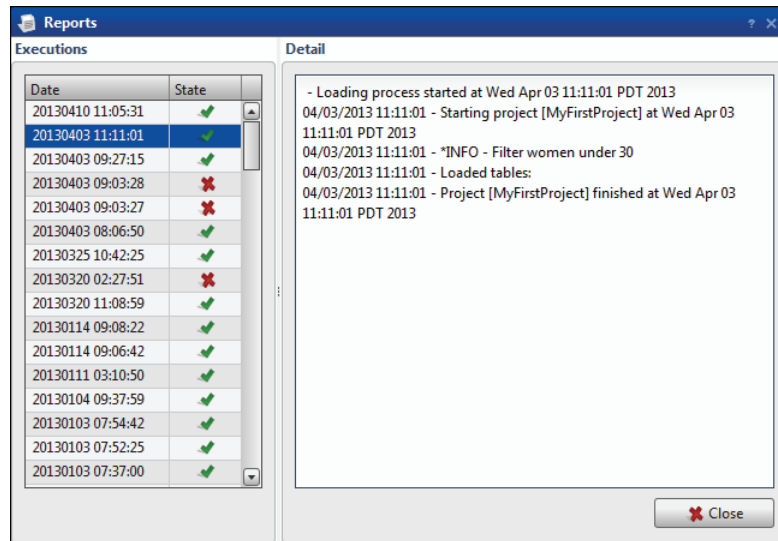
Reports

? x

Executions

| Date | State |
|---|---|
| 20130410 11:05:31 | ✔ |
| 20130403 11:11:01 | ✔ |
| 20130403 09:27:15 | ✔ |
| 20130403 09:03:28 | ✖ |
| 20130403 09:03:27 | ✖ |
| 20130403 08:06:50 | ✔ |
| 20130325 10:42:25 | ✔ |
| 20130320 02:27:51 | ✖ |
| 20130320 11:08:59 | ✔ |
| 20130114 09:08:22 | ✔ |
| 20130114 09:06:42 | ✔ |
| 20130111 03:10:50 | ✔ |
| 20130104 09:37:59 | ✔ |
| 20130103 07:54:42 | ✔ |
| 20130103 07:52:25 | ✔ |
| 20130103 07:37:00 | ✔ |

Detail

- Loading process started at Wed Apr 03 11:11:01 PDT 2013
04/03/2013 11:11:01 - Starting project [MyFirstProject] at Wed Apr 03 11:11:01 PDT 2013
04/03/2013 11:11:01 - *INFO - Filter women under 30
04/03/2013 11:11:01 - Loaded tables:
04/03/2013 11:11:01 - Project [MyFirstProject] finished at Wed Apr 03 11:11:01 PDT 2013

Close